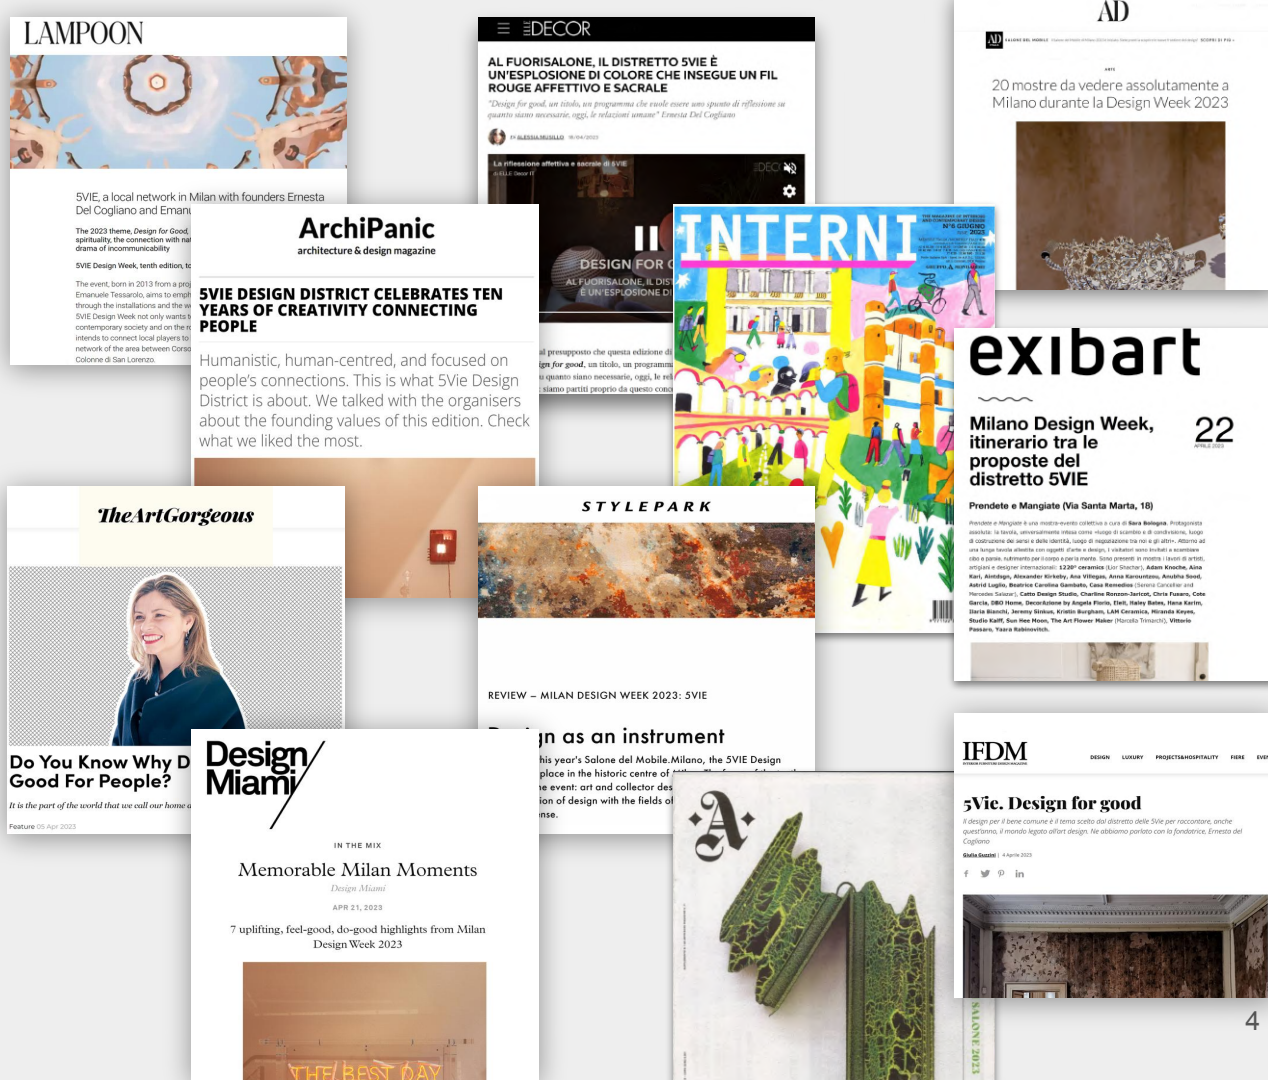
LAMPOON

5VIE, a local network in Milan with founders Ernesta Del Cogliano and Emanu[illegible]

The 2023 theme, Design for Good, spirituality, the connection with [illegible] drama of incommunicability

5VIE Design Week, tenth edition, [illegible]

The event, born in 2013 from a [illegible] Emanuele Tessarolo, aims to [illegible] through the installations and the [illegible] 5VIE Design Week not only wants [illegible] contemporary society and on the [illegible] intends to connect local players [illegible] network of the area between Cors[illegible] Colonne di San Lorenzo.

ArchiPanic
architecture & design magazine

5VIE DESIGN DISTRICT CELEBRATES TEN YEARS OF CREATIVITY CONNECTING PEOPLE

Humanistic, human-centred, and focused on people's connections. This is what 5Vie Design District is about. We talked with the organisers about the founding values of this edition. Check what we liked the most.

ELLE DECOR

AL FUORISALONE, IL DISTRETTO 5VIE È UN'ESPLOSIONE DI COLORE CHE INSEGUE UN FIL ROUGE AFFETTIVO E SACRALE

"Design for good, un titolo, un programma che vuole essere uno spunto di riflessione su quanto siano necessarie, oggi, le relazioni umane" Ernesta Del Cogliano

La riflessione affettiva e sacrale di 5VIE

DESIGN FOR G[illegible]
AL FUORISALONE, IL DIST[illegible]
È UN'ESPLOSIONE DI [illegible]

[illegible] presupposto che questa edizione di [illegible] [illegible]ign for good, un titolo, un programma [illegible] quanto siano necessarie, oggi, le rel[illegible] siamo partiti proprio da questo conc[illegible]

INTERNI

AD

20 mostre da vedere assolutamente a Milano durante la Design Week 2023

exibart

Milano Design Week, itinerario tra le proposte del distretto 5VIE

22
APRILE 2023

Prendete e Mangiate (Via Santa Marta, 18)

TheArtGorgeous

Do You Know Why D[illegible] Good For People?

It is the part of the world that we call our home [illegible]

Feature 05 Apr 2023

STYLEPARK

REVIEW – MILAN DESIGN WEEK 2023: 5VIE

D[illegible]n as an instrument

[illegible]his year's Salone del Mobile.Milano, the 5VIE Design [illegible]place in the historic centre of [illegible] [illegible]e event: art and collector des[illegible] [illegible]ion of design with the fields of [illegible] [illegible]nse.

Design Miami

IN THE MIX

Memorable Milan Moments

Design Miami

APR 21, 2023

7 uplifting, feel-good, do-good highlights from Milan Design Week 2023

THE BEST DAY

IFDM

5Vie. Design for good

Il design per il bene comune è il tema scelto dal distretto delle 5Vie per raccontare, anche quest'anno, il mondo legato all'art design. Ne abbiamo parlato con la fondatrice, Ernesta Del Cogliano

SALONE 2023

4